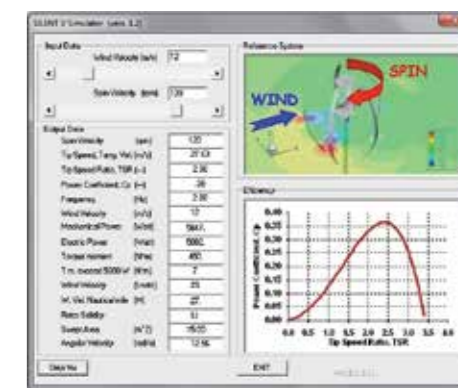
SILENT 3' Simulation (vers. 1.2)

Input Data
Wind Velocity [m/s] 12
Spin Velocity [rpm] 120

Reference System
SPIN
WIND

Output Data
| | | |
|---|---|---|
| Spin Velocity | [rpm] | 120 |
| Tip Speed, Tang. Vel. [m/s] | | 27.63 |
| Tip Speed Ratio, TSR [-] | | 2.30 |
| Power Coefficient, Cp [-] | | .39 |
| Frequency | [Hz] | 2.00 |
| Wind Velocity | [m/s] | 12 |
| Mechanical Power | [Watt] | 5647. |
| Electric Power | [Watt] | 5082. |
| Torque moment | [Nm] | 450 |
| T.m. nominal 5000 w | [Nm] | 7 |
| Wind Velocity | [km/h] | 43 |
| W. Vel. Nautical mile | [kn] | 23 |
| Rotor Solidity | | .51 |
| Swept Area | [m^2] | 15.03 |
| Angular Velocity | [rad/s] | 12.56 |

Efficiency
Power Coefficient, Cp
0.40
0.35
0.30
0.25
0.20
0.15
0.10
0.05
0.00
0.0 0.5 1.0 1.5 2.0 2.5 3.0 3.5 4.0
Tip Speed Ratio, TSR

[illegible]
EXIT
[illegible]